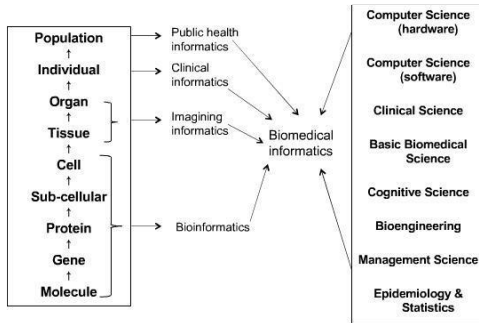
Population
↑
Individual
↑
Organ
↑
Tissue
↑
Cell
↑
Sub-cellular
↑
Protein
↑
Gene
↑
Molecule

Public health informatics

Clinical informatics

Imagining informatics

Bioinformatics

Biomedical informatics

Computer Science (hardware)

Computer Science (software)

Clinical Science

Basic Biomedical Science

Cognitive Science

Bioengineering

Management Science

Epidemiology & Statistics